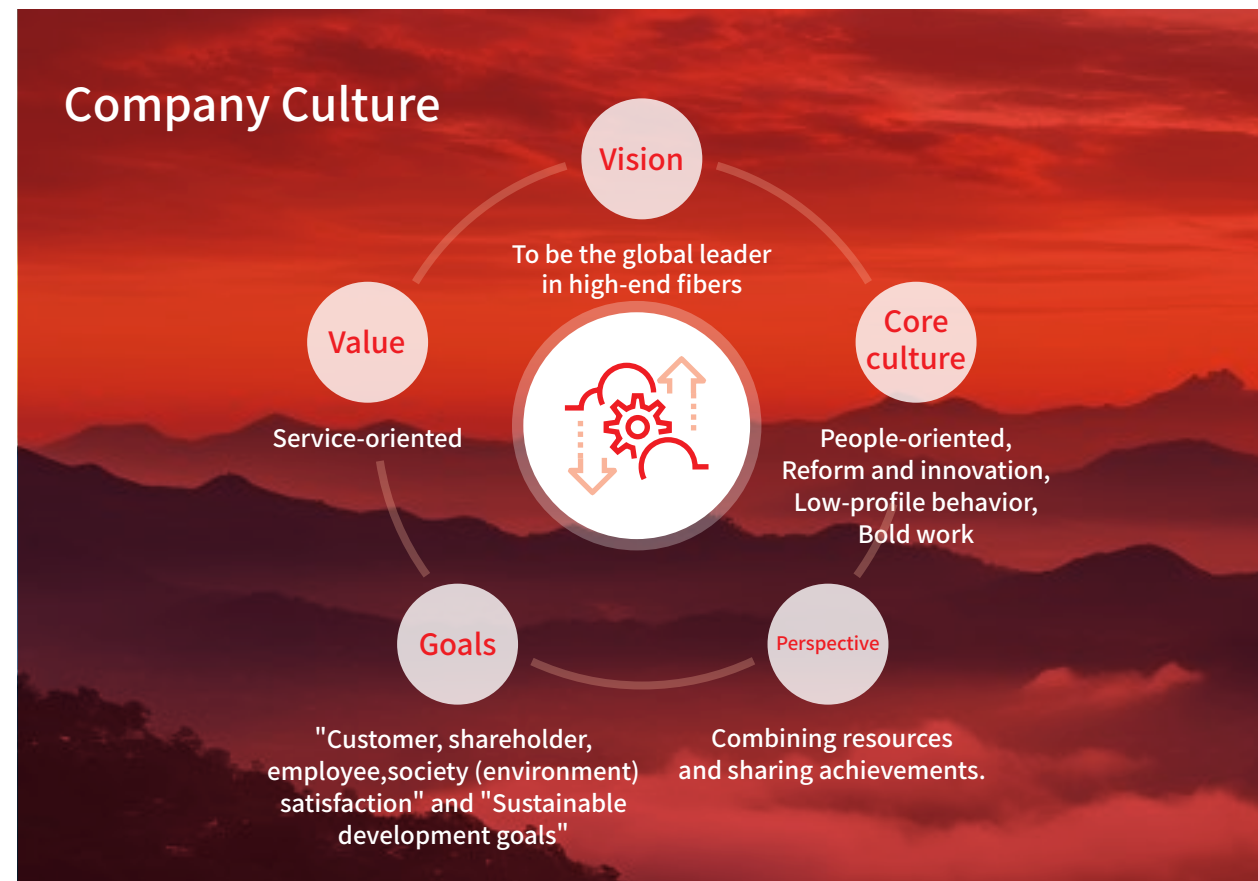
Company Culture

Vision

To be the global leader in high-end fibers

Core culture

People-oriented, Reform and innovation, Low-profile behavior, Bold work

Perspective

Combining resources and sharing achievements.

Goals

"Customer, shareholder, employee,society (environment) satisfaction" and "Sustainable development goals"

Value

Service-oriented